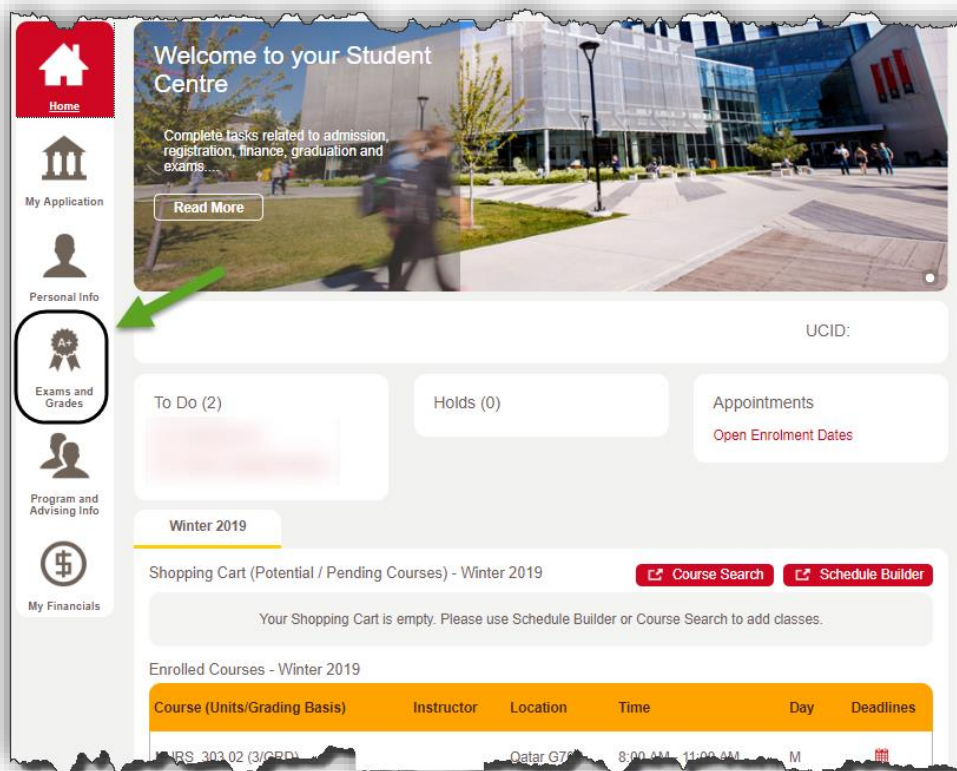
Home

My Application

Personal Info

Exams and Grades

Program and Advising Info

My Financials

Welcome to your Student Centre

Complete tasks related to admission, registration, finance, graduation and exams....

Read More

UCID:

To Do (2)

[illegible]

Holds (0)

Appointments

Open Enrolment Dates

Winter 2019

Shopping Cart (Potential / Pending Courses) - Winter 2019

Course Search

Schedule Builder

Your Shopping Cart is empty. Please use Schedule Builder or Course Search to add classes.

Enrolled Courses - Winter 2019

| Course (Units/Grading Basis) | Instructor | Location | Time | Day | Deadlines |
|---|---|---|---|---|---|
| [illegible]RS 303 02 (3/GRD) | | Qatar G7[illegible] | 8:00 AM - 11:00 AM | M | |